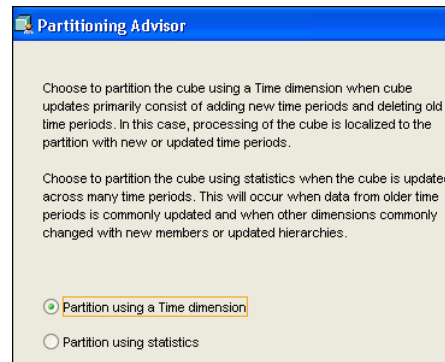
Partitioning Advisor

Choose to partition the cube using a Time dimension when cube updates primarily consist of adding new time periods and deleting old time periods. In this case, processing of the cube is localized to the partition with new or updated time periods.

Choose to partition the cube using statistics when the cube is updated across many time periods. This will occur when data from older time periods is commonly updated and when other dimensions commonly changed with new members or updated hierarchies.

Partition using a Time dimension

Partition using statistics